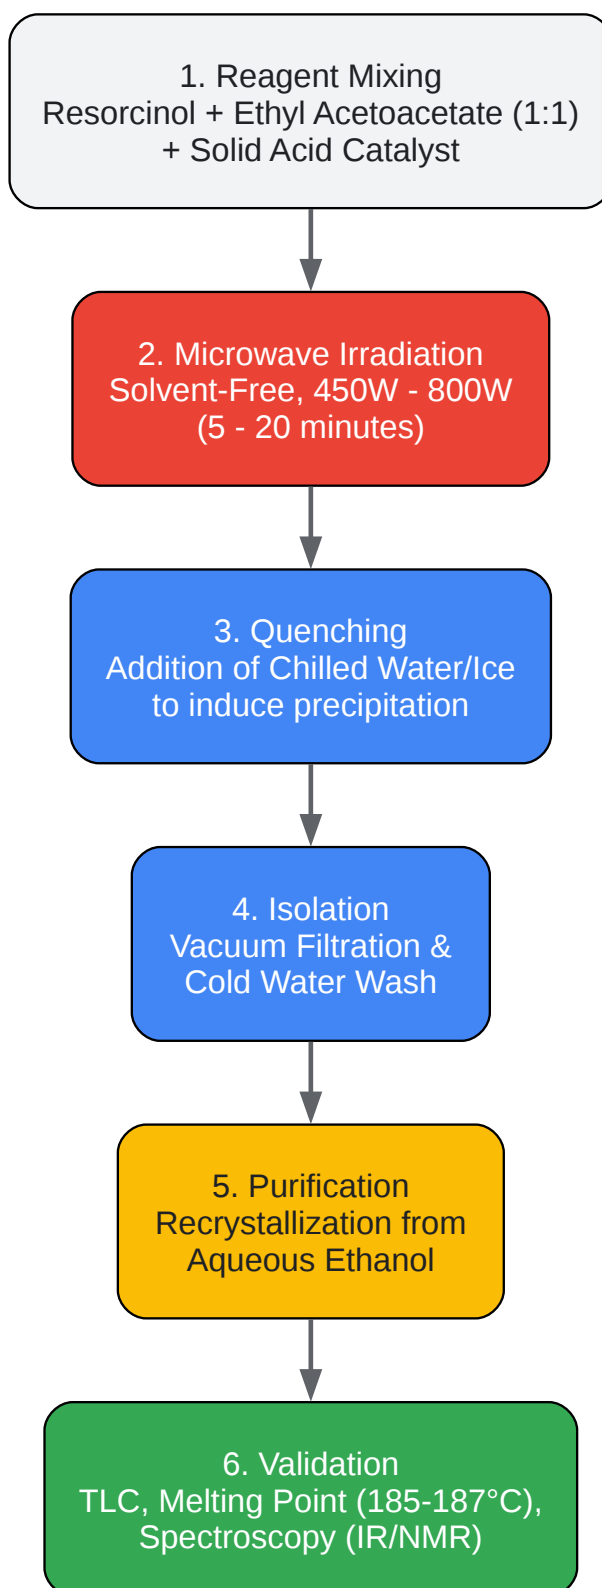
1. Reagent Mixing
Resorcinol + Ethyl Acetoacetate (1:1)
+ Solid Acid Catalyst

2. Microwave Irradiation
Solvent-Free, 450W - 800W
(5 - 20 minutes)

3. Quenching
Addition of Chilled Water/Ice
to induce precipitation

4. Isolation
Vacuum Filtration &
Cold Water Wash

5. Purification
Recrystallization from
Aqueous Ethanol

6. Validation
TLC, Melting Point (185-187°C),
Spectroscopy (IR/NMR)